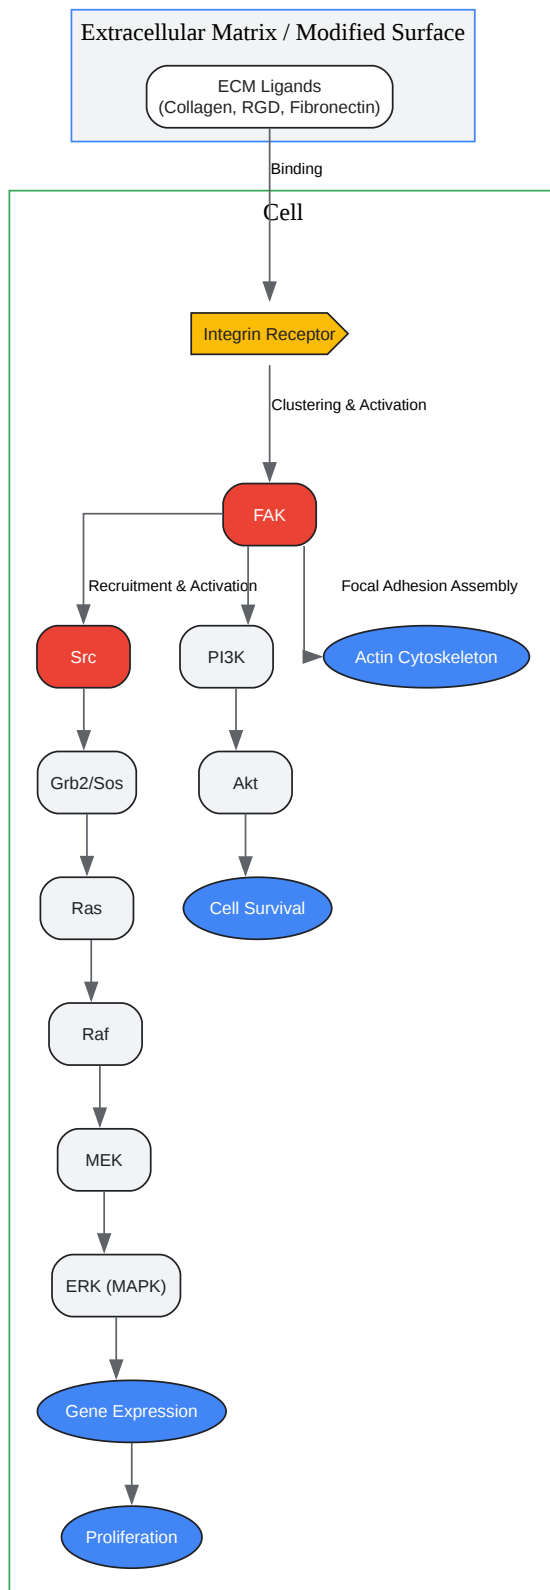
Extracellular Matrix / Modified Surface

ECM Ligands
(Collagen, RGD, Fibronectin)

Binding

Cell

Integrin Receptor

Clustering & Activation

FAK

Recruitment & Activation

Focal Adhesion Assembly

Src

PI3K

Actin Cytoskeleton

Grb2/Sos

Akt

Ras

Cell Survival

Raf

MEK

ERK (MAPK)

Gene Expression

Proliferation